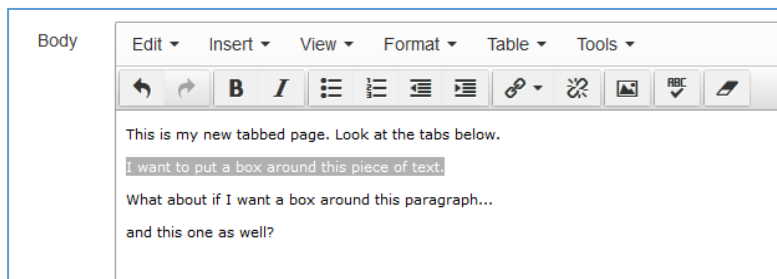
Body

Edit ▾ Insert ▾ View ▾ Format ▾ Table ▾ Tools ▾

B I

ABC

This is my new tabbed page. Look at the tabs below.

I want to put a box around this piece of text.

What about if I want a box around this paragraph...

and this one as well?